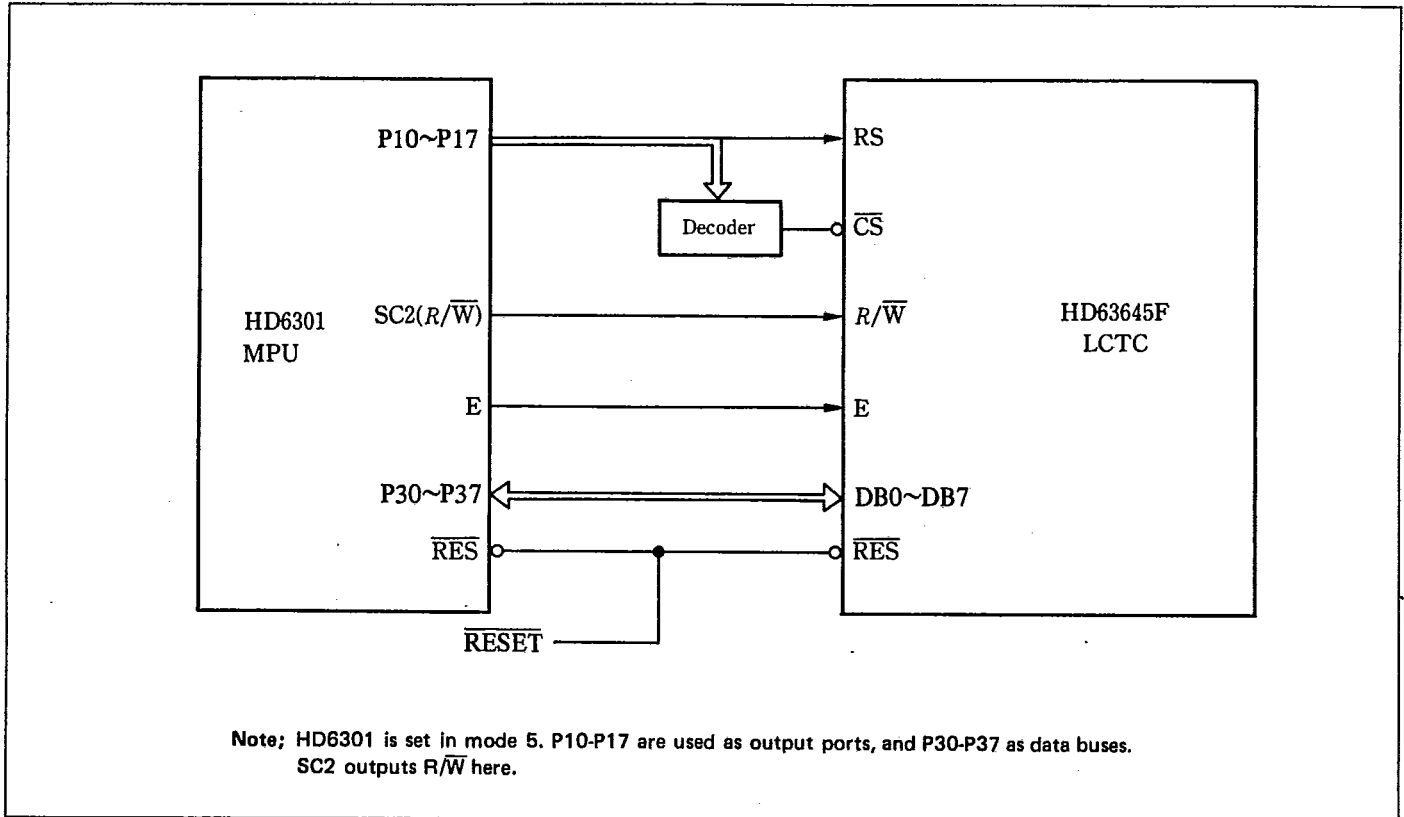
P10~P17

RS

Decoder

$\overline{CS}$

HD6301
MPU

SC2($R/\overline{W}$)

$R/\overline{W}$

HD63645F
LCTC

E

E

P30~P37

DB0~DB7

$\overline{RES}$

$\overline{RES}$

$\overline{RESET}$

Note; HD6301 is set in mode 5. P10-P17 are used as output ports, and P30-P37 as data buses. SC2 outputs $R/\overline{W}$ here.